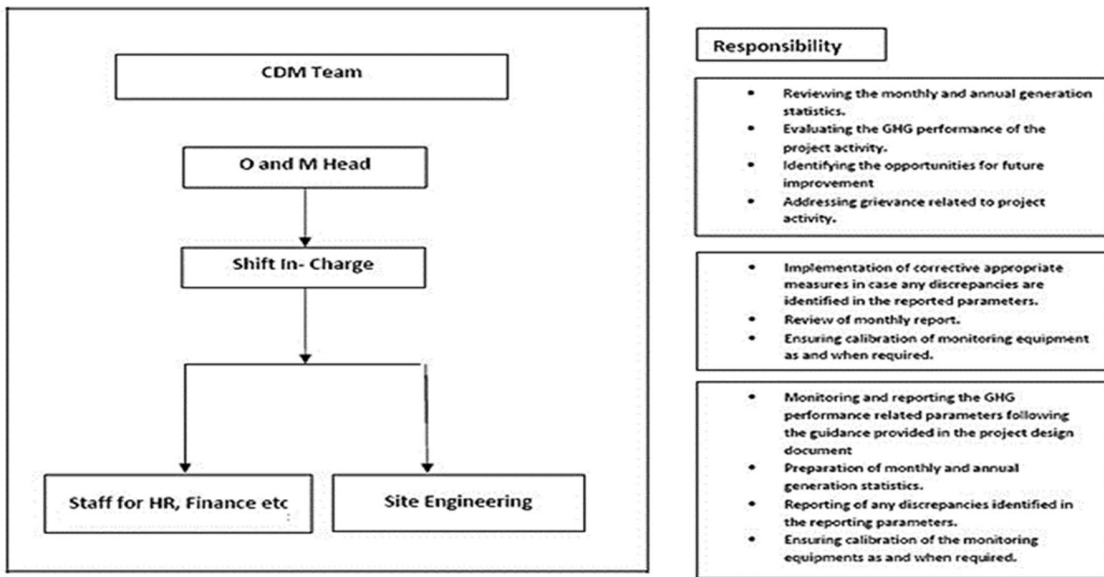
CDM Team

O and M Head

Shift In- Charge

Staff for HR, Finance etc

Site Engineering

Responsibility

- Reviewing the monthly and annual generation statistics.
- Evaluating the GHG performance of the project activity.
- Identifying the opportunities for future improvement
- Addressing grievance related to project activity.

- Implementation of corrective appropriate measures in case any discrepancies are identified in the reported parameters.
- Review of monthly report.
- Ensuring calibration of monitoring equipment as and when required.

- Monitoring and reporting the GHG performance related parameters following the guidance provided in the project design document
- Preparation of monthly and annual generation statistics.
- Reporting of any discrepancies identified in the reporting parameters.
- Ensuring calibration of the monitoring equipments as and when required.